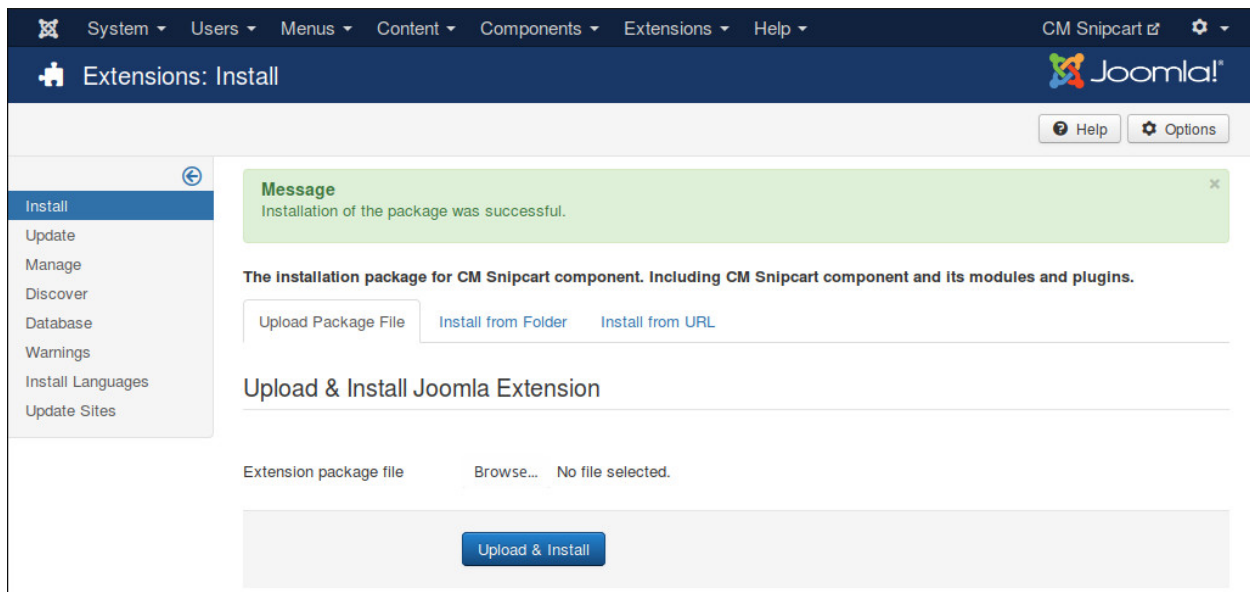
System ▾ Users ▾ Menus ▾ Content ▾ Components ▾ Extensions ▾ Help ▾

CM Snipcart

Extensions: Install

Joomla!®

Help

Options

Install
Update
Manage
Discover
Database
Warnings
Install Languages
Update Sites

Message
Installation of the package was successful.

×

The installation package for CM Snipcart component. Including CM Snipcart component and its modules and plugins.

Upload Package File | Install from Folder | Install from URL

Upload & Install Joomla Extension

Extension package file Browse... No file selected.

Upload & Install